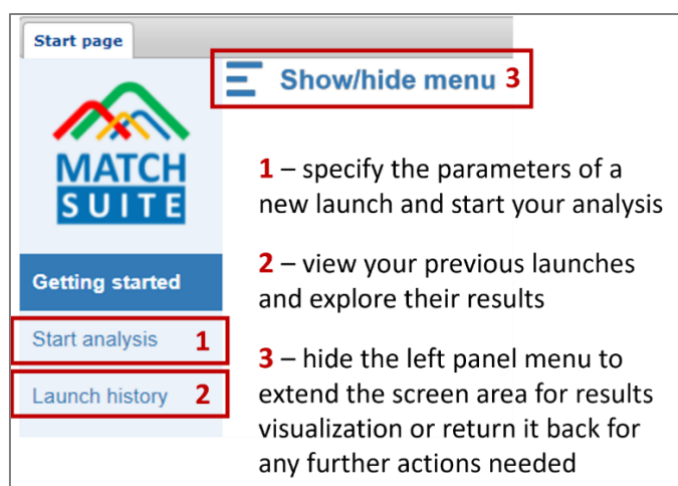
Start page

Show/hide menu 3

MATCH SUITE

Getting started

Start analysis 1

Launch history 2

1 – specify the parameters of a new launch and start your analysis

2 – view your previous launches and explore their results

3 – hide the left panel menu to extend the screen area for results visualization or return it back for any further actions needed